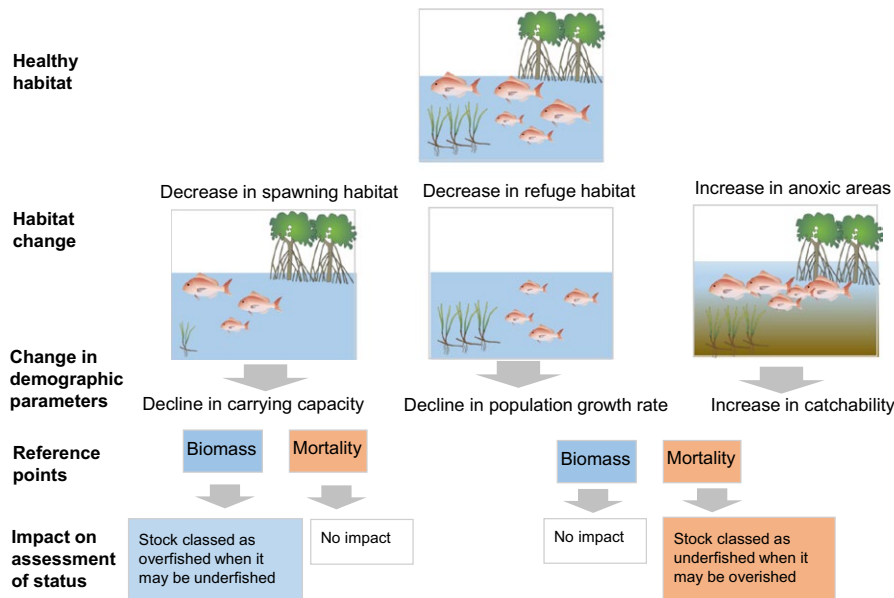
Healthy habitat

Habitat change

Decrease in spawning habitat

Decrease in refuge habitat

Increase in anoxic areas

Change in demographic parameters

Decline in carrying capacity

Decline in population growth rate

Increase in catchability

Reference points

Biomass

Mortality

Biomass

Mortality

Impact on assessment of status

Stock classed as overfished when it may be underfished

No impact

No impact

Stock classed as underfished when it may be overished